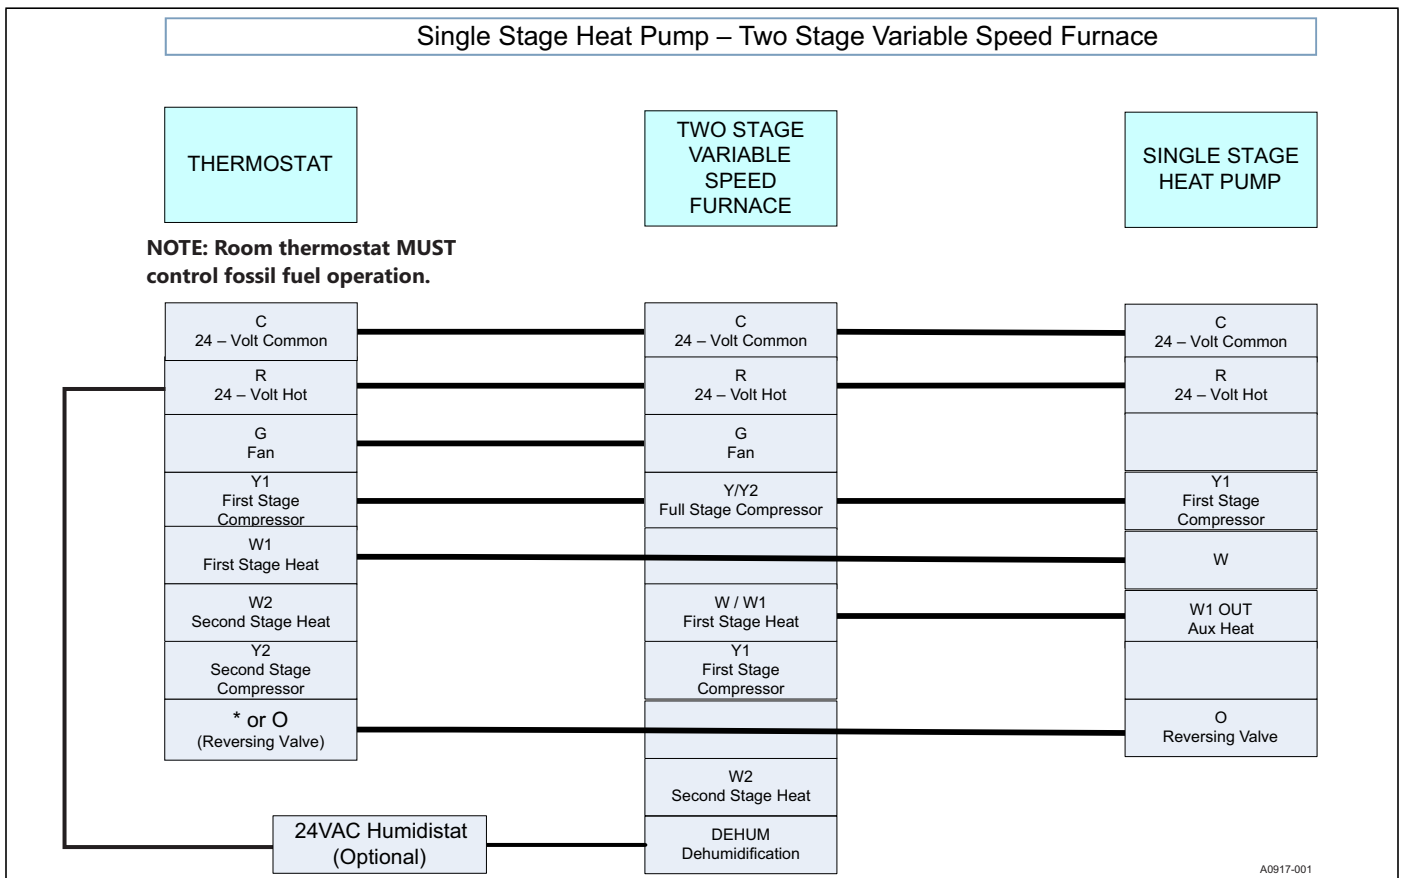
Single Stage Heat Pump – Two Stage Variable Speed Furnace

THERMOSTAT

TWO STAGE VARIABLE SPEED FURNACE

SINGLE STAGE HEAT PUMP

NOTE: Room thermostat MUST control fossil fuel operation.

C
24 – Volt Common

R
24 – Volt Hot

G
Fan

Y1
First Stage Compressor

W1
First Stage Heat

W2
Second Stage Heat

Y2
Second Stage Compressor

* or O
(Reversing Valve)

C
24 – Volt Common

R
24 – Volt Hot

G
Fan

Y/Y2
Full Stage Compressor

W / W1
First Stage Heat

Y1
First Stage Compressor

W2
Second Stage Heat

DEHUM
Dehumidification

C
24 – Volt Common

R
24 – Volt Hot

Y1
First Stage Compressor

W

W1 OUT
Aux Heat

O
Reversing Valve

24VAC Humidistat
(Optional)

A0917-001